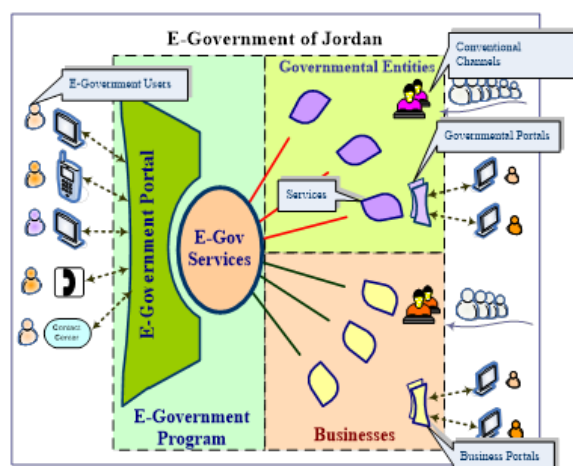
E-Government of Jordan

E-Government Users

Governmental Entities

Conventional Channels

Governmental Portals

Services

E-Government Portal

E-Gov Services

Contact Center

E-Government Program

Businesses

Business Portals